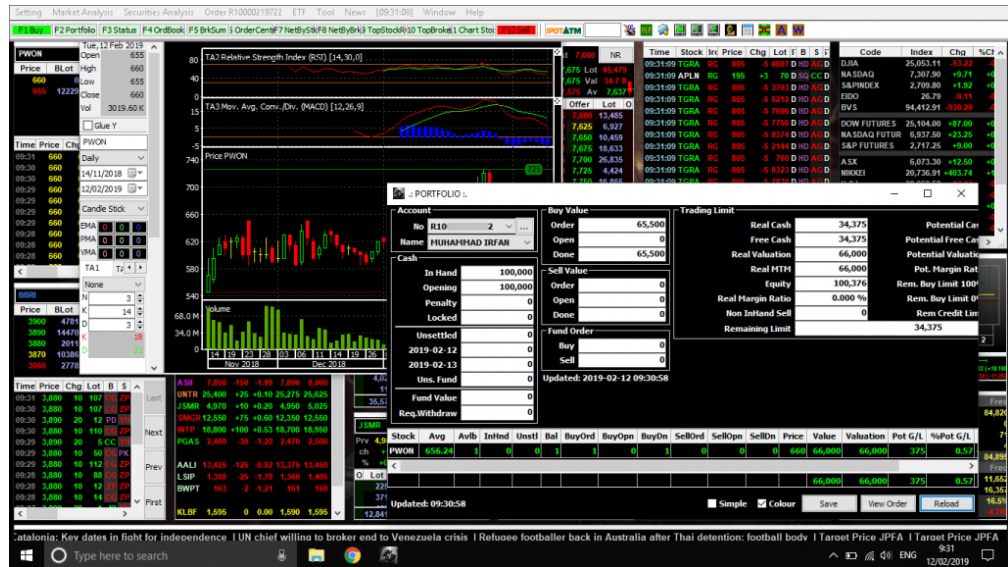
Setting Market Analysis Securities Analysis Order R10000219722 ETF Tool News [09:31:08] Window Help

F1 Buy F2 Portfolio F3 Status F4 OrdBook F5 BrkSum OrderCent F7 NetBySt F8 NetByBrk TopStockR 10 TopBroke 1 Chart Sto F12 Sell IPOTATM

PWON
Tue, 12 Feb 2019
Open 655
High 660
Low 655
Close 660
Vol 3019.60 K

Price BLot
660
655 12229

Glue Y
PWON
Daily
14/11/2018
12/02/2019
Candle Stick
EMA 0 0
PMA 0 0
VMA 0 0
TA1
None
N 3
K 14
D 3

TA2 Relative Strength Index (RSI) [14,30,0]
TA3 Mov. Avg. Conv./Div. (MACD) [12,26,9]
Price PWON
Volume
14 19 23 28 03 06 11 17 20 24 31
Nov 2018 Dec 2018

Time Price
09:31 660
09:30 660
09:30 660
09:29 660
09:29 660
09:29 660
09:29 660

BBRI
Price BLot
3900 4781
3890 14470
3880 2011
3870 10386
3860 2778

Time Price Chg Lot B S
09:31 3,880 10 107 CG ZP
09:30 3,880 10 10 CG ZP
09:30 3,890 20 12 PD CC
09:30 3,880 10 12 AK ZP
09:30 3,880 10 1 CG ZP
09:30 3,880 10 5 CC YP
09:30 3,880 10 50 DE PK
09:29 3,880 10 112 CG ZP
09:29 3,880 10 88 CG ZP
09:29 3,880 10 12 CG ZP
09:28 3,880 10 5 CG ZP

Last
Next
Prev
First

ASII 7,850 -150 -1.88 7,800 8,000
UNTR 25,400 +25 +0.10 25,275 25,625
JSMR 4,970 +10 +0.20 4,950 5,025
SMGR 12,550 +75 +0.60 12,350 12,550
INTP 18,800 +100 +0.53 18,700 18,950
PGAS 2,480 -30 -1.20 2,470 2,500
AALI 13,425 -125 -0.92 13,375 13,400
LSIP 1,380 -25 -1.78 1,380 1,405
BWPT 163 -2 -1.21 161 168
KLBF 1,595 0 0.00 1,590 1,595

NR
Offer Lot
7,660 13,485
7,625 6,927
7,650 10,459
7,675 18,633
7,700 26,835
7,725 4,424

Time Stock Price Chg Lot B S
09:31:09 TGRA RG 805 -5
09:31:09 APLN RG 195 +3
09:31:09 TGRA RG 805 -5

Code Index Chg %Ch
DJIA 25,053.11 -53.22
NASDAQ 7,307.90 +9.71
S&PINDEX 2,709.80 +1.92
EIDO 26.79 -0.11
BVS 94,412.91 -930.20
DOW FUTURES 25,104.00 +87.00
NASDAQ FUTUR 6,937.50 +23.25
S&P FUTURES 2,717.25 +9.00
ASX 6,073.30 +12.50
NIKKEI 20,736.91 +403.74

PORTFOLIO
Account
No R10 2
Name MUHAMMAD IRFAN
Cash
In Hand 100,000
Opening 100,000
Penalty 0
Locked 0
Unsettled 0
2019-02-12 0
2019-02-13 0
Uns. Fund 0
Fund Value 0
Req.Withdraw 0

Buy Value
Order 65,500
Open 0
Done 65,500
Sell Value
Order 0
Open 0
Done 0
Fund Order
Buy 0
Sell 0
Updated: 2019-02-12 09:30:58

Trading Limit
Real Cash 34,375
Free Cash 34,375
Real Valuation 66,000
Real MTM 66,000
Equity 100,376
Real Margin Ratio 0.000 %
Non InHand Sell 0
Remaining Limit 34,375
Potential Cas
Potential Free Ca
Potential Valuati
Pot. Margin Rat
Rem. Buy Limit 100
Rem. Buy Limit 0
Rem Credit Lim
34,375

| Stock | Avg | Avlb | InHnd | Unstl | Bal | BuyOrd | BuyOpn | BuyDn | SellOrd | SellOpn | SellDn | Price | Value | Valuation | Pot G/L | %Pot G/L |
|---|---|---|---|---|---|---|---|---|---|---|---|---|---|---|---|---|
| PWON | 656.24 | 1 | 0 | 0 | 1 | 1 | 0 | 1 | 0 | 0 | 0 | 660 | 66,000 | 66,000 | 375 | 0.57 |
| | | | | | | | | | | | | | 66,000 | 66,000 | 375 | 0.57 |

Updated: 09:30:58
Simple Colour Save View Order Reload

Catalonia: Key dates in fight for independence | UN chief willing to broker end to Venezuela crisis | Refugee footballer back in Australia after Thai detention: football body | Target Price JPFA | Target Price JPFA

Type here to search
ENG 9:31 12/02/2019